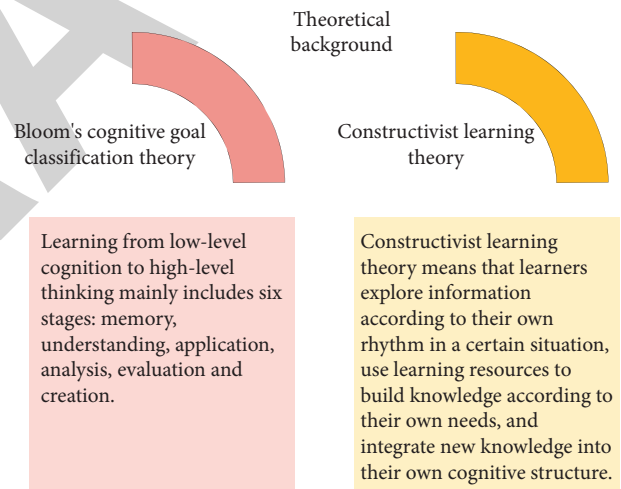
Theoretical background

Bloom's cognitive goal classification theory

Constructivist learning theory

Learning from low-level cognition to high-level thinking mainly includes six stages: memory, understanding, application, analysis, evaluation and creation.

Constructivist learning theory means that learners explore information according to their own rhythm in a certain situation, use learning resources to build knowledge according to their own needs, and integrate new knowledge into their own cognitive structure.